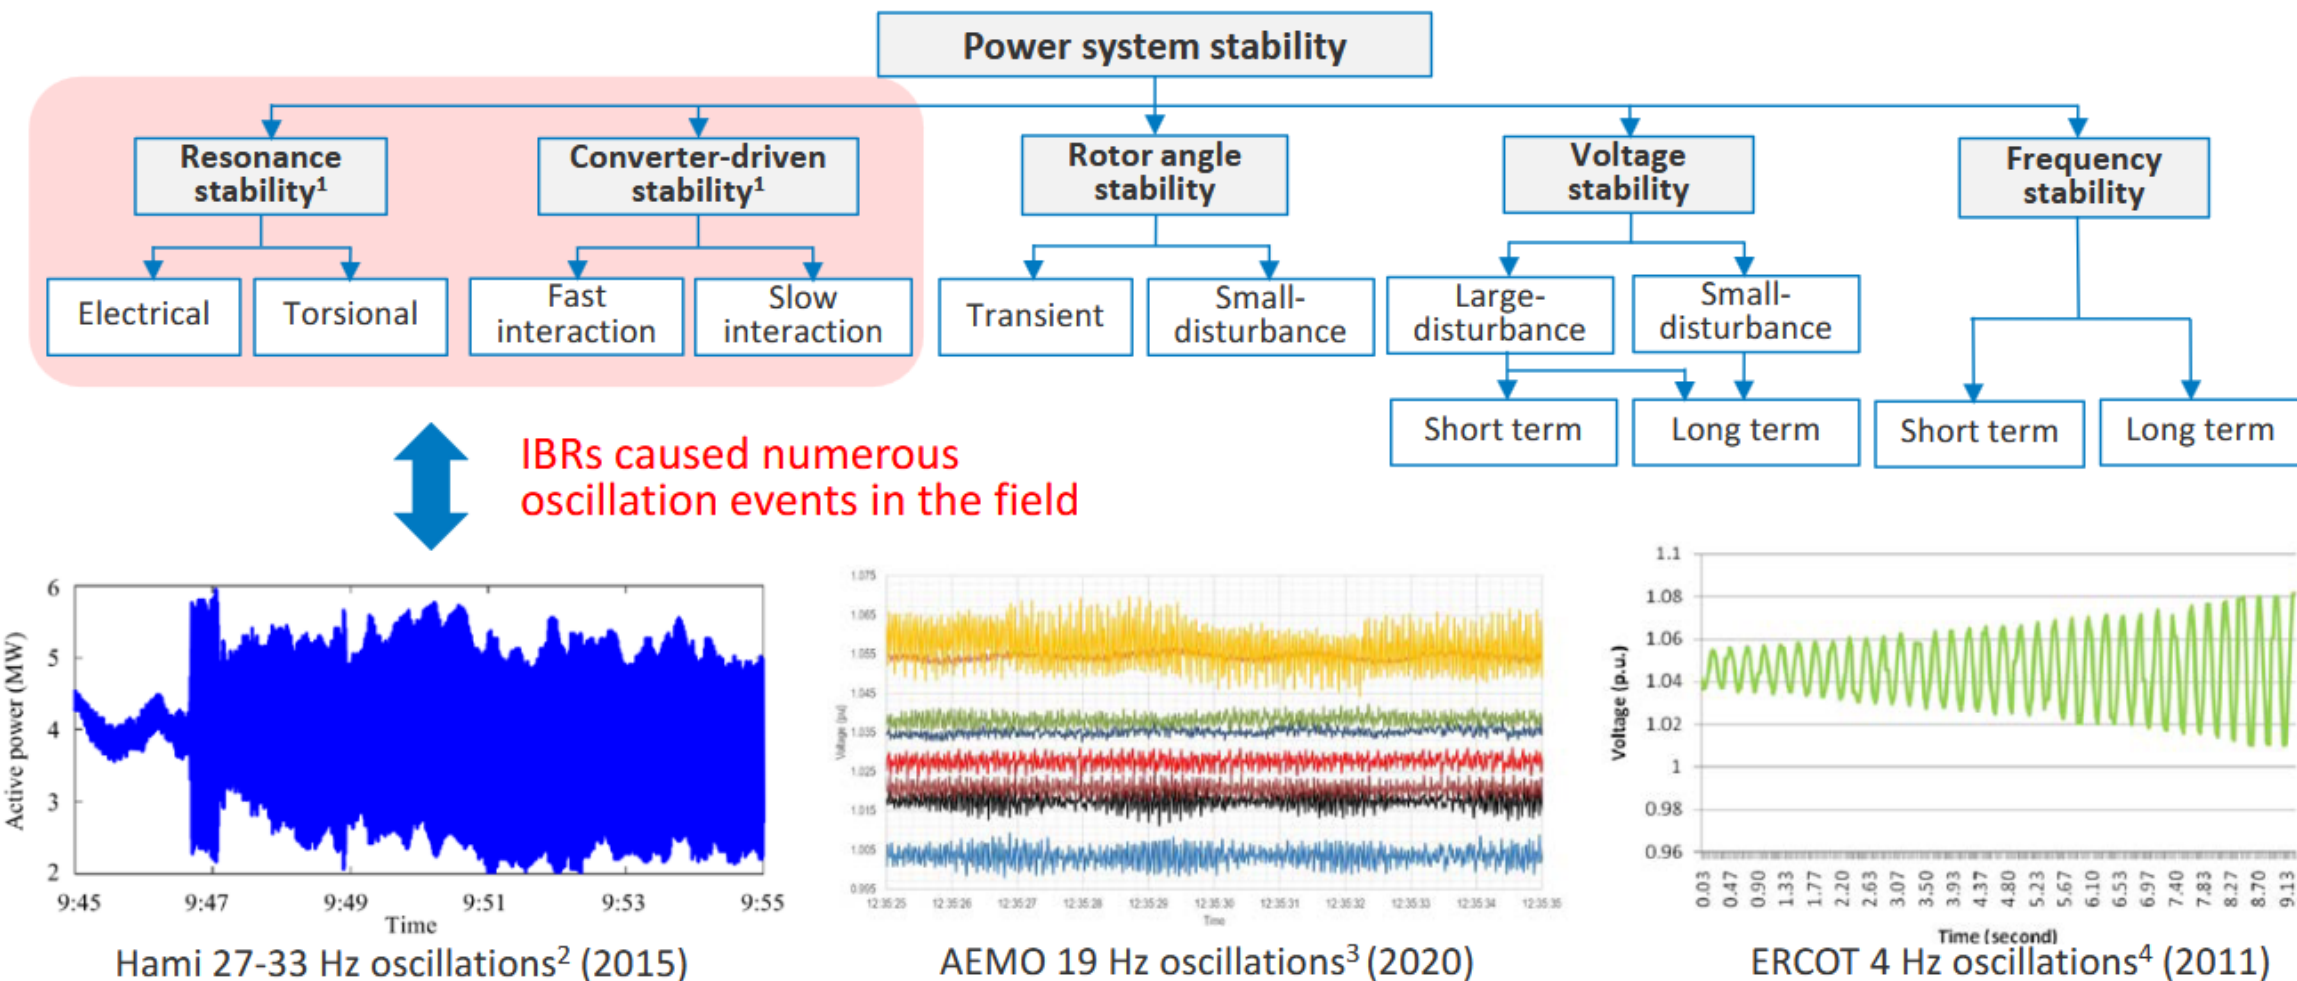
Power system stability

Resonance stability$^1$

Converter-driven stability$^1$

Rotor angle stability

Voltage stability

Frequency stability

Electrical

Torsional

Fast interaction

Slow interaction

Transient

Small-disturbance

Large-disturbance

Small-disturbance

Short term

Long term

Short term

Long term

IBRs caused numerous oscillation events in the field

6
5
4
3
2
Active power (MW)
9:45 9:47 9:49 9:51 9:53 9:55
Time
Hami 27-33 Hz oscillations$^2$ (2015)

1.075
1.065
1.055
1.045
1.035
1.025
1.015
1.005
0.995
Voltage (pu)
12:35:25 12:35:26 12:35:27 12:35:28 12:35:29 12:35:30 12:35:31 12:35:32 12:35:33 12:35:34 12:35:35
Time
AEMO 19 Hz oscillations$^3$ (2020)

1.1
1.08
1.06
1.04
1.02
1
0.98
0.96
Voltage (p.u.)
0.03 0.47 0.90 1.33 1.77 2.20 2.63 3.07 3.50 3.93 4.37 4.80 5.23 5.67 6.10 6.53 6.97 7.40 7.83 8.27 8.70 9.13
Time (second)
ERCOT 4 Hz oscillations$^4$ (2011)